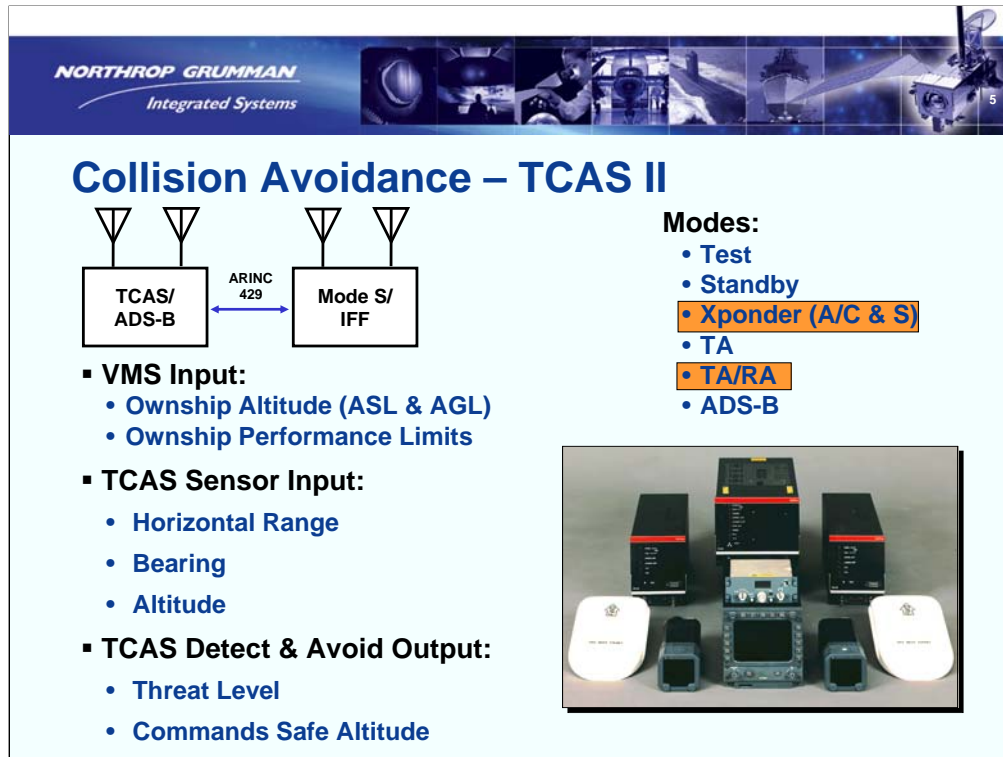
NORTHROP GRUMMAN
Integrated Systems

5

Collision Avoidance – TCAS II

TCAS/ ADS-B

ARINC 429

Mode S/ IFF

Modes:
• Test
• Standby
• Xponder (A/C & S)
• TA
• TA/RA
• ADS-B

▪ VMS Input:
• Ownship Altitude (ASL & AGL)
• Ownship Performance Limits

▪ TCAS Sensor Input:
• Horizontal Range
• Bearing
• Altitude

▪ TCAS Detect & Avoid Output:
• Threat Level
• Commands Safe Altitude